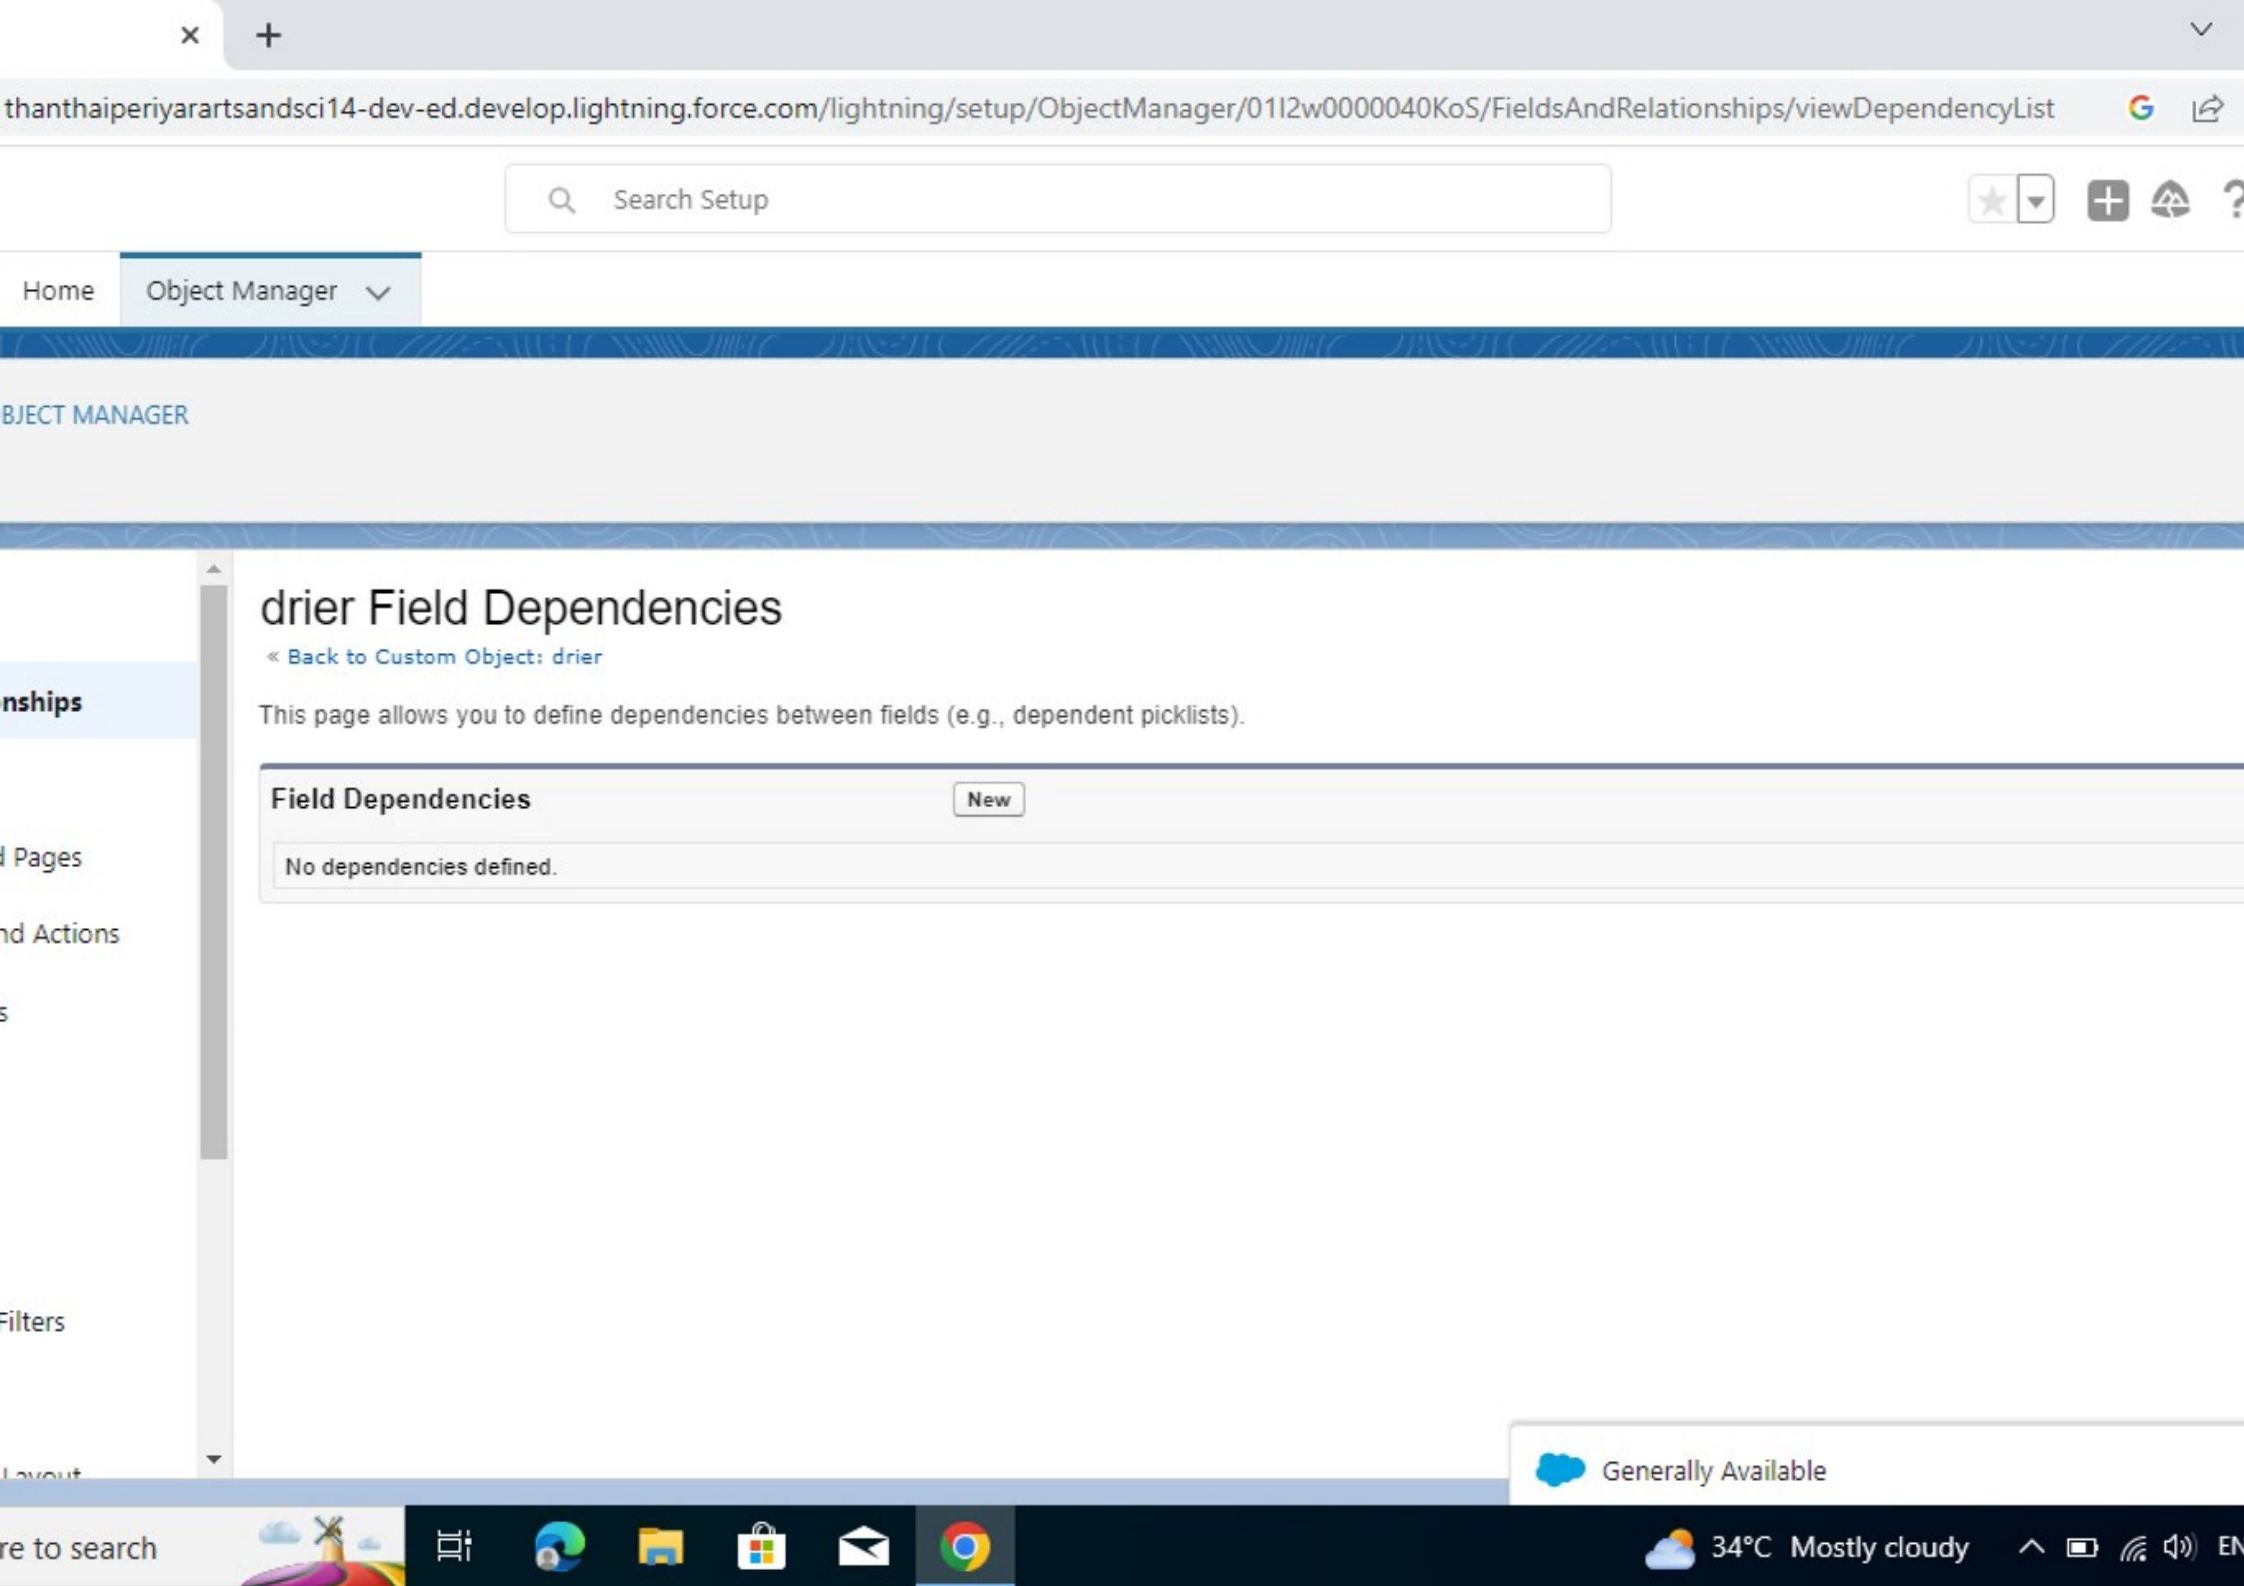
thanthaiperiyarartsandsci14-dev-ed.develop.lightning.force.com/lightning/setup/ObjectManager/01I2w0000040KoS/FieldsAndRelationships/viewDependencyList

Search Setup

Home Object Manager

BJECT MANAGER

nships

d Pages

nd Actions

s

Filters

Layout

drier Field Dependencies

« Back to Custom Object: drier

This page allows you to define dependencies between fields (e.g., dependent picklists).

Field Dependencies New

No dependencies defined.

Generally Available

re to search

34°C Mostly cloudy EN